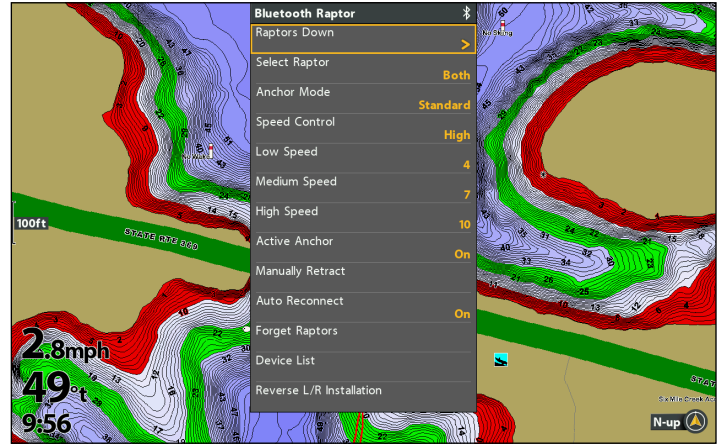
Bluetooth Raptor

Raptors Down
>

Select Raptor
Both

Anchor Mode
Standard

Speed Control
High

Low Speed
4

Medium Speed
7

High Speed
10

Active Anchor
On

Manually Retract

Auto Reconnect
On

Forget Raptors

Device List

Reverse L/R Installation

100ft

STATE RTE 269

2.8mph
49°F
9:56

N-up

No Skiing
No Wake

Six Mile Creek Ac